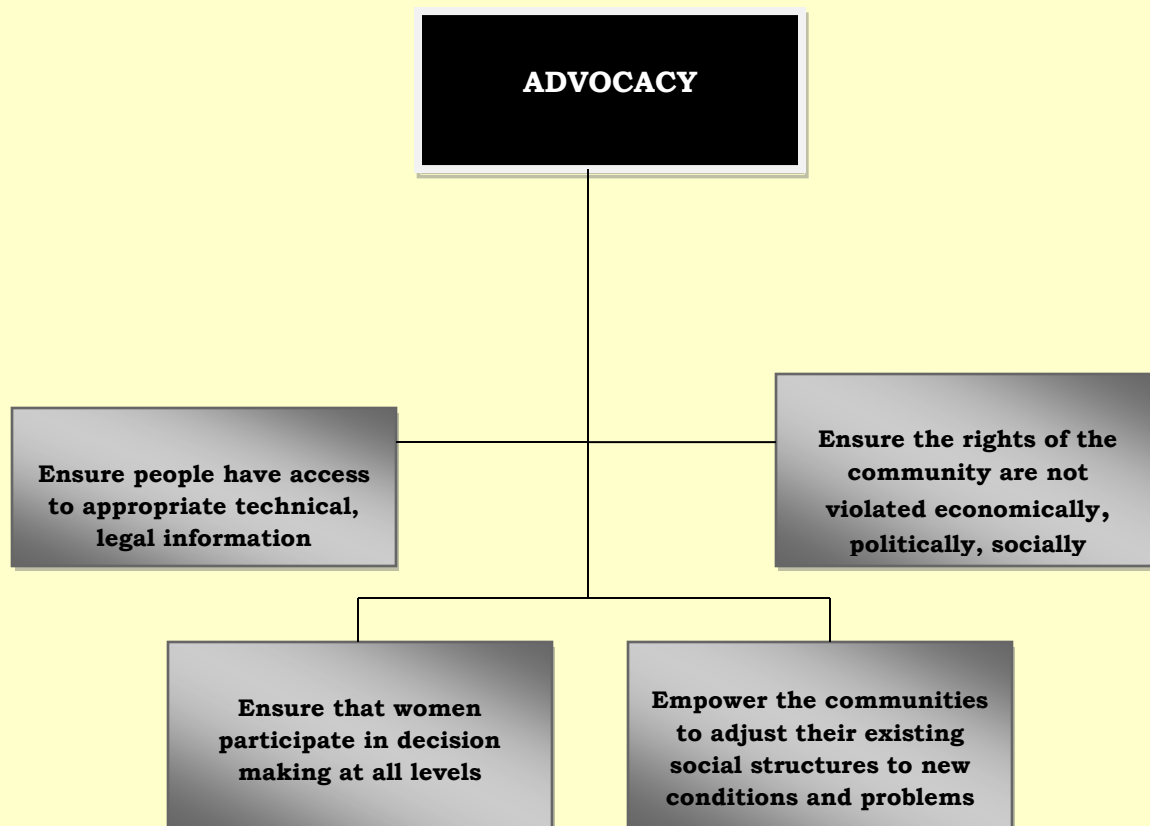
ADVOCACY

Ensure people have access to appropriate technical, legal information

Ensure the rights of the community are not violated economically, politically, socially

Ensure that women participate in decision making at all levels

Empower the communities to adjust their existing social structures to new conditions and problems